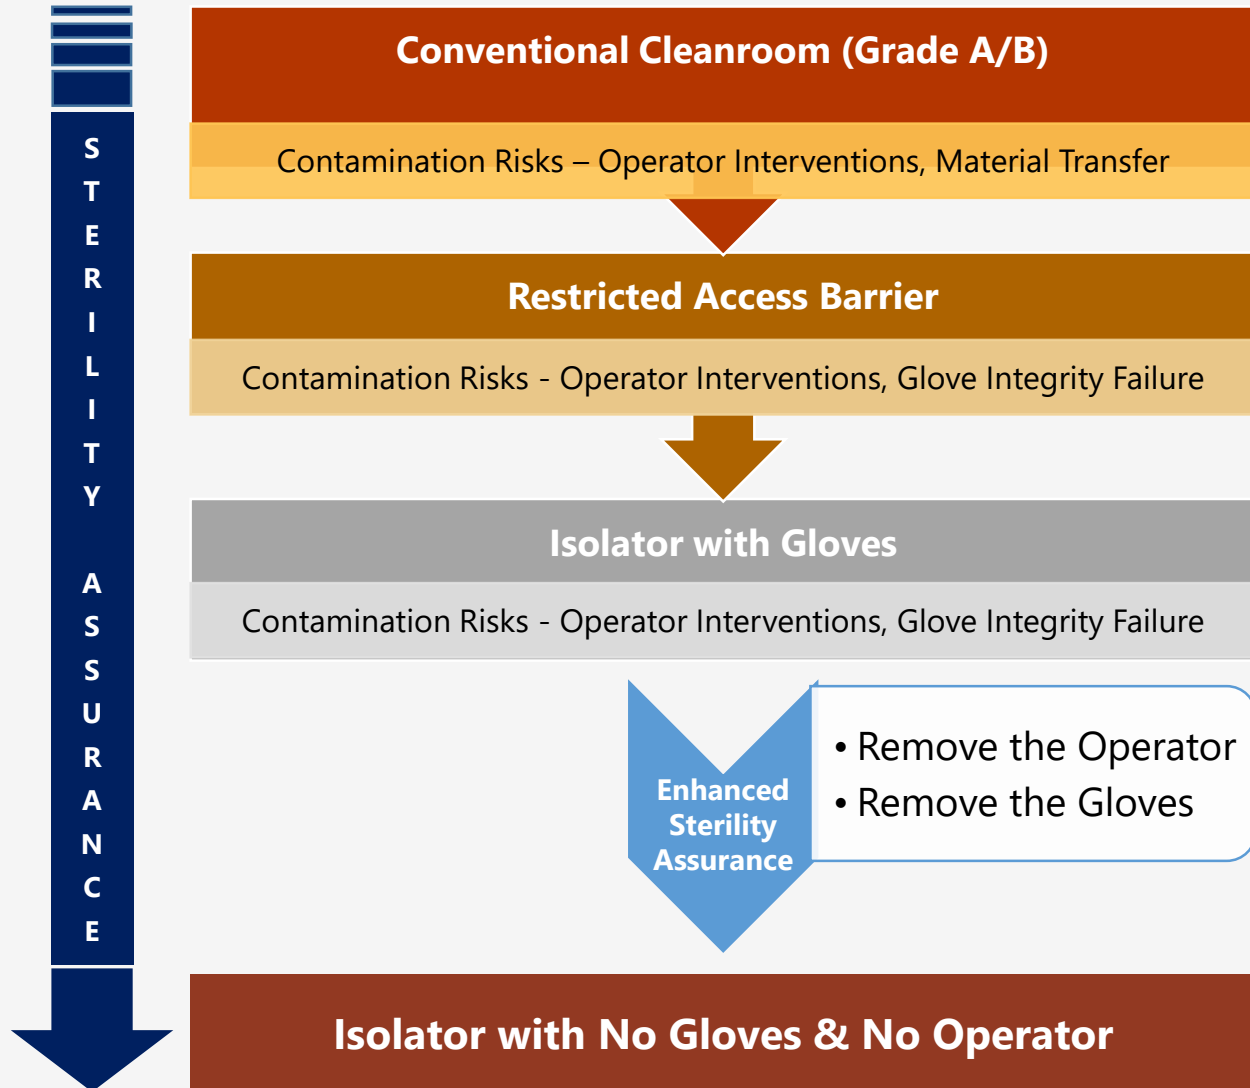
STERILITY ASSURANCE

Conventional Cleanroom (Grade A/B)

Contamination Risks – Operator Interventions, Material Transfer

Restricted Access Barrier

Contamination Risks - Operator Interventions, Glove Integrity Failure

Isolator with Gloves

Contamination Risks - Operator Interventions, Glove Integrity Failure

Enhanced Sterility Assurance

• Remove the Operator
• Remove the Gloves

Isolator with No Gloves & No Operator